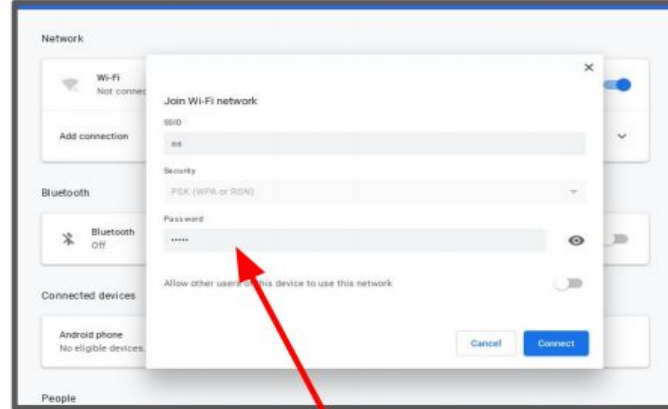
Network

Wi-Fi
Not connec

Add connection

Bluetooth

Bluetooth
Off

Connected devices

Android phone
No eligible devices.

People

×

Join Wi-Fi network

SSID

aa

Security

PSK (WPA or RSN)

Password

••••••

Allow other users of this device to use this network

Cancel

Connect